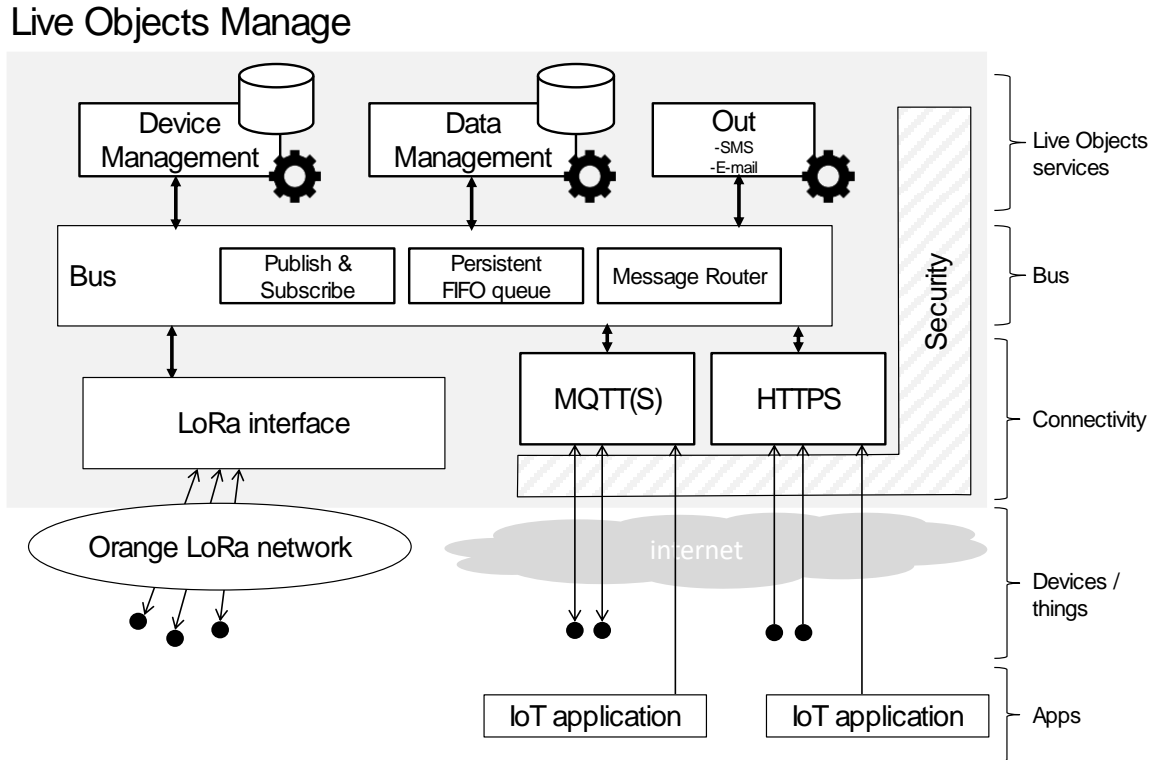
Live Objects Manage

Device Management

Data Management

Out
-SMS
-E-mail

Live Objects services

Bus

Publish & Subscribe

Persistent FIFO queue

Message Router

Security

Bus

MQTT(S)

HTTPS

LoRa interface

Connectivity

Orange LoRa network

internet

Devices / things

IoT application

IoT application

Apps